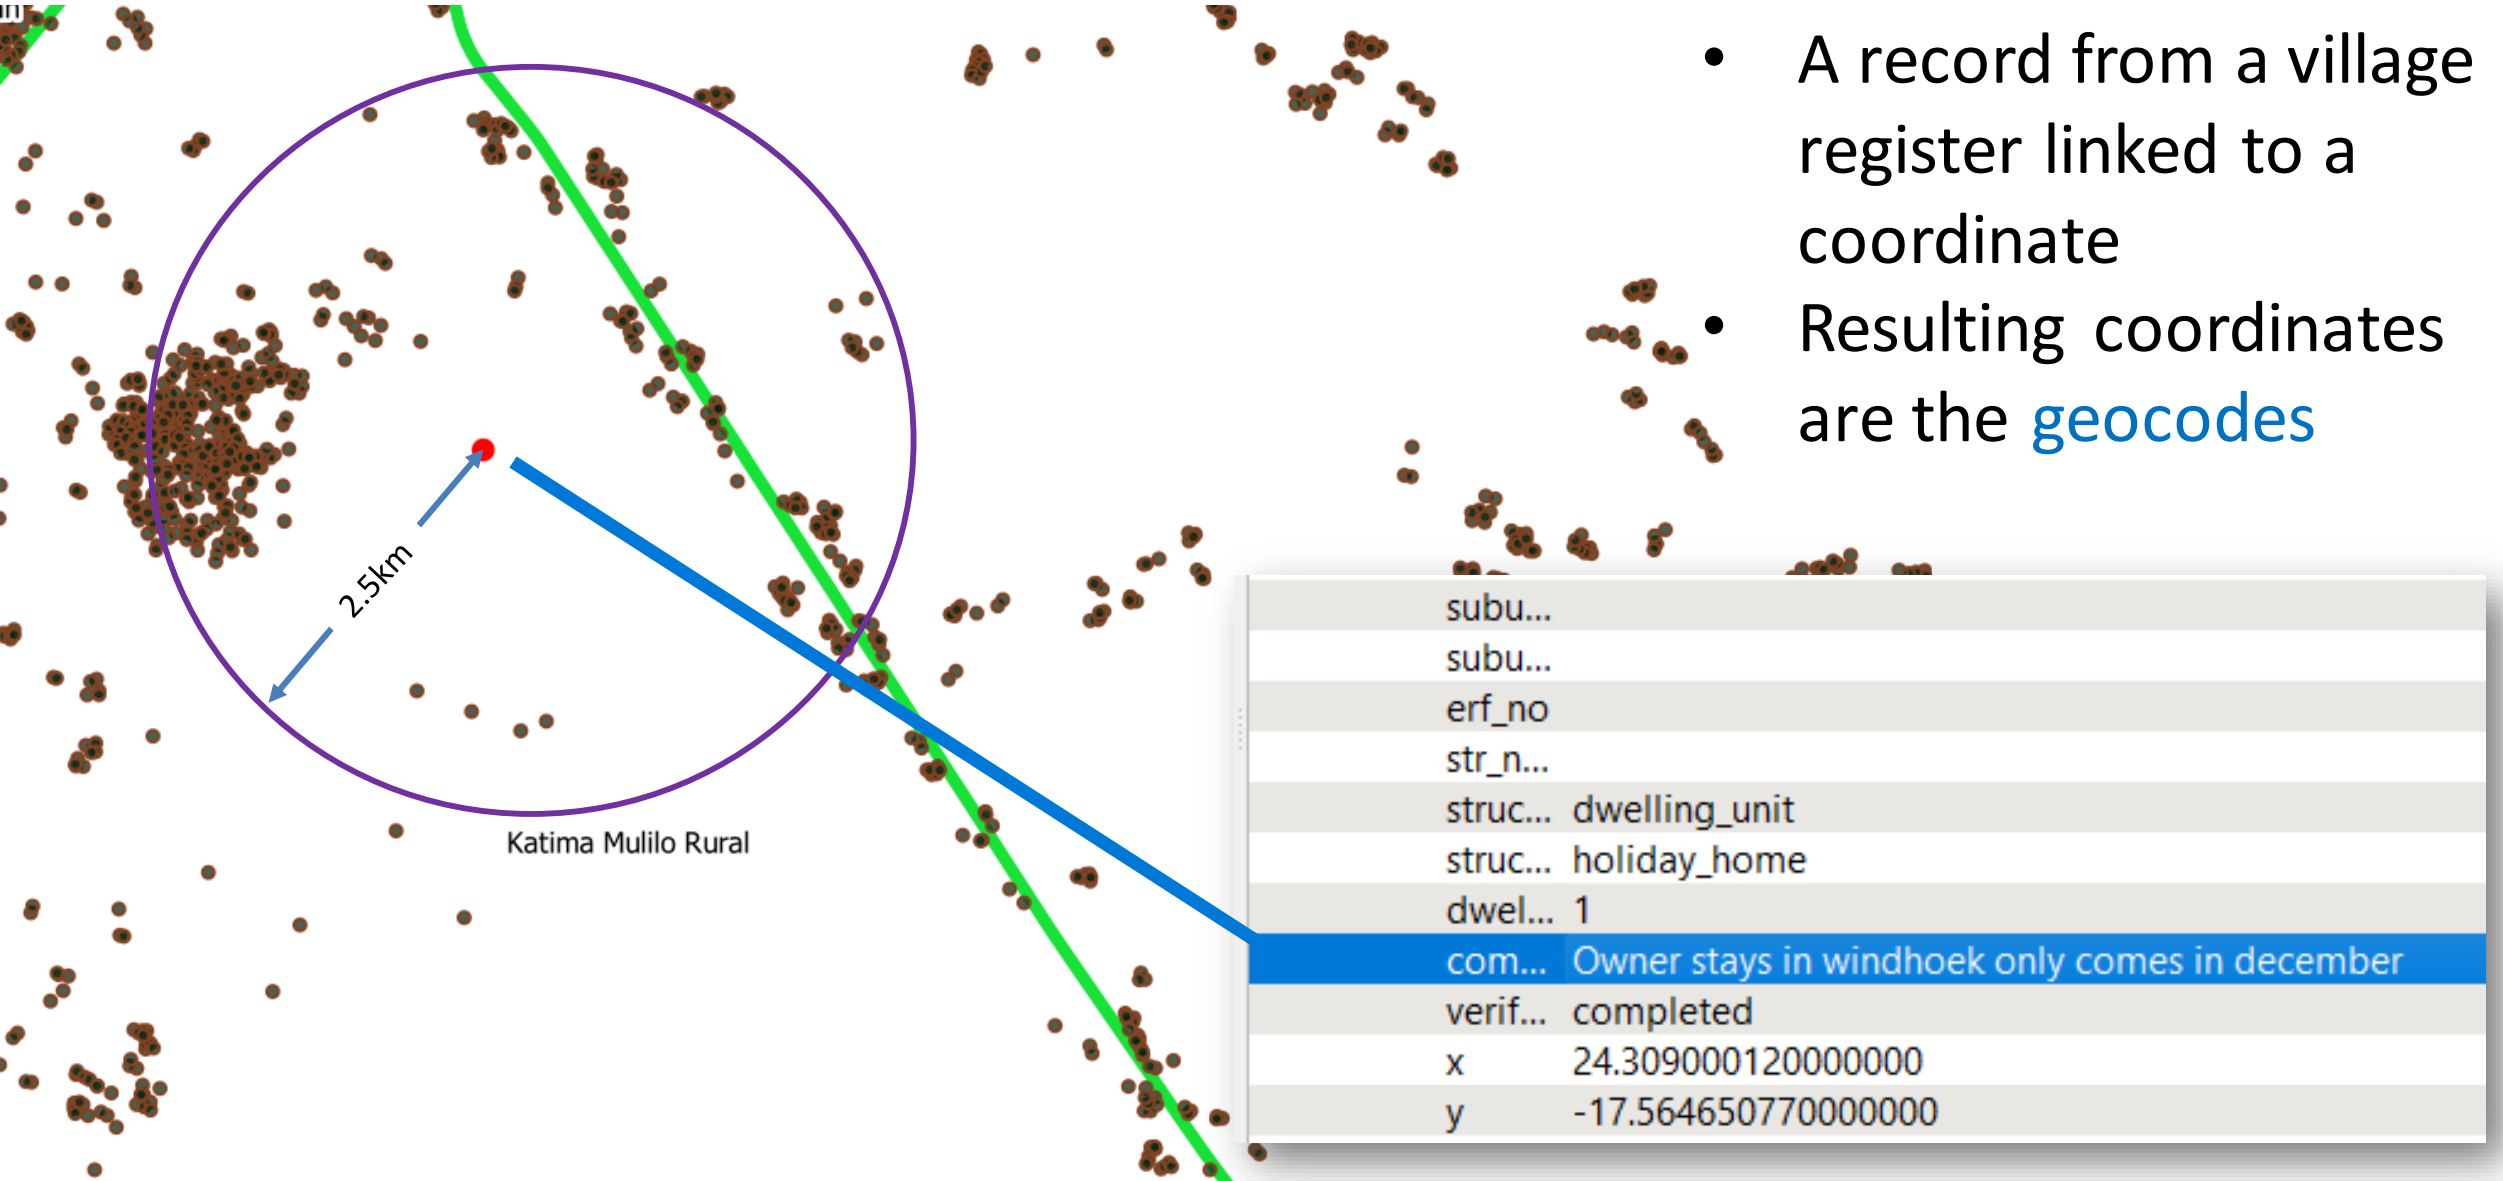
- A record from a village register linked to a coordinate
- Resulting coordinates are the geocodes

2.5km

Katima Mulilo Rural

| | |
|---|---|
| subu... | |
| subu... | |
| erf_no | |
| str_n... | |
| struc... | dwelling_unit |
| struc... | holiday_home |
| dwel... | 1 |
| com... | Owner stays in windhoek only comes in december |
| verif... | completed |
| x | 24.309000120000000 |
| y | -17.564650770000000 |